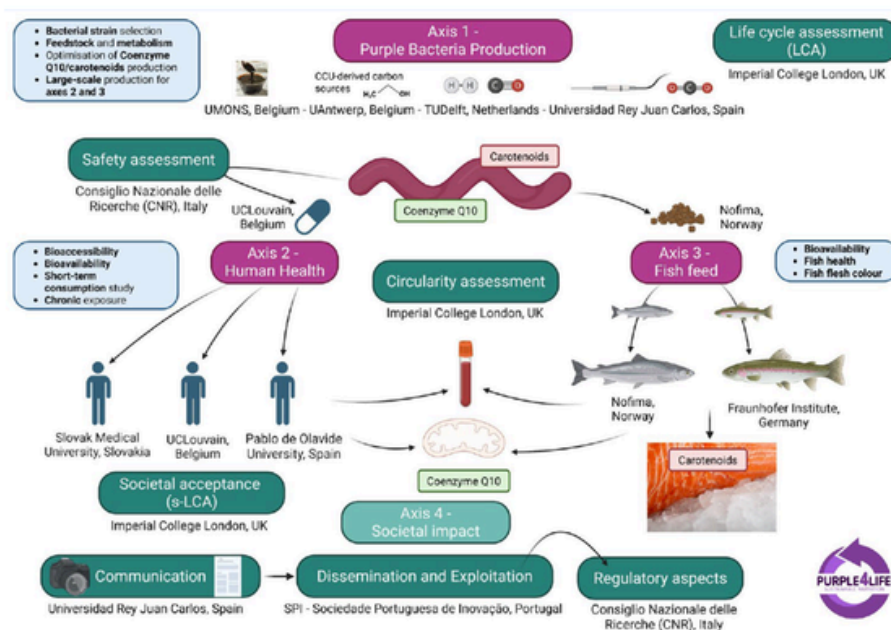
- **Bacterial strain** selection
- **Feedstock** and **metabolism**
- Optimisation of **Coenzyme Q10/carotenoids** production
- **Large-scale** production for **axes 2 and 3**

Axis 1 - Purple Bacteria Production

Life cycle assessment (LCA)

Imperial College London, UK

CCU-derived carbon sources

H–H

UMONS, Belgium - UAntwerp, Belgium - TUDelft, Netherlands - Universidad Rey Juan Carlos, Spain

Safety assessment

Consiglio Nazionale delle Ricerche (CNR), Italy

Carotenoids

UCLouvain, Belgium

Coenzyme Q10

Nofima, Norway

- **Bioaccessibility**
- **Bioavailability**
- **Short-term** consumption study
- **Chronic** exposure

Axis 2 - Human Health

Circularity assessment

Imperial College London, UK

Axis 3 - Fish feed

- **Bioavailability**
- **Fish health**
- **Fish flesh colour**

Slovak Medical University, Slovakia

UCLouvain, Belgium

Pablo de Olavide University, Spain

Nofima, Norway

Fraunhofer Institute, Germany

Carotenoids

Coenzyme Q10

Societal acceptance (s-LCA)

Imperial College London, UK

Axis 4 - Societal impact

Communication

Universidad Rey Juan Carlos, Spain

Dissemination and Exploitation

SPI - Sociedade Portuguesa de Inovação, Portugal

Regulatory aspects

Consiglio Nazionale delle Ricerche (CNR), Italy

PURPLE4LIFE